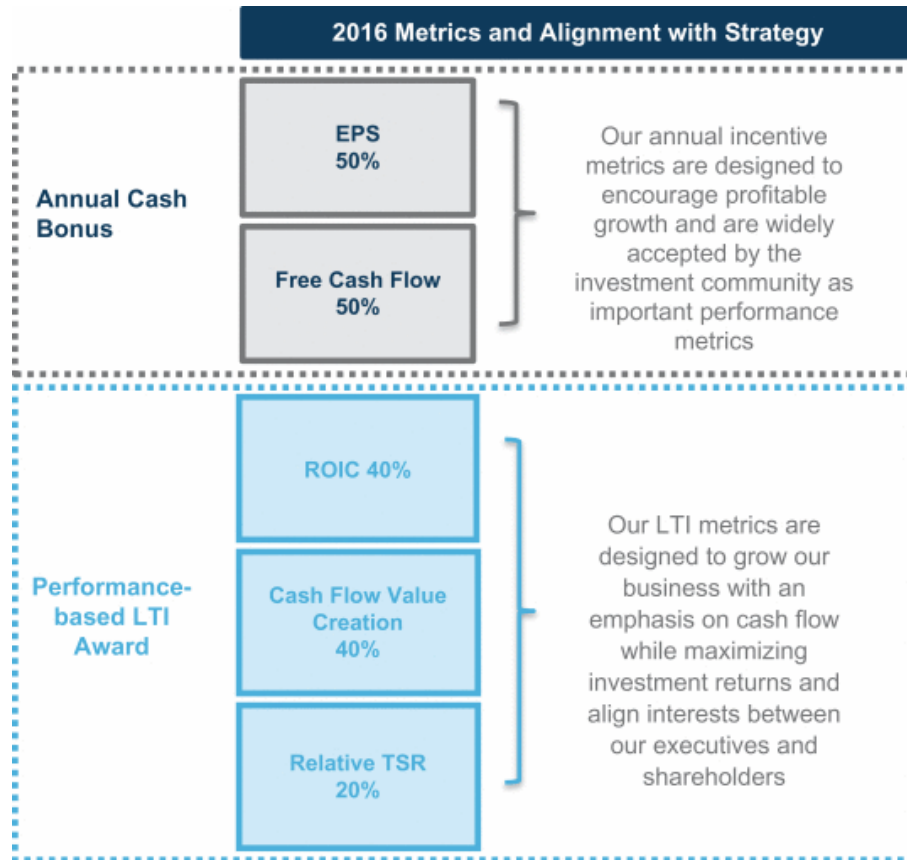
2016 Metrics and Alignment with Strategy

Annual Cash Bonus

EPS
50%

Free Cash Flow
50%

Our annual incentive metrics are designed to encourage profitable growth and are widely accepted by the investment community as important performance metrics

Performance-based LTI Award

ROIC 40%

Cash Flow Value Creation
40%

Relative TSR
20%

Our LTI metrics are designed to grow our business with an emphasis on cash flow while maximizing investment returns and align interests between our executives and shareholders